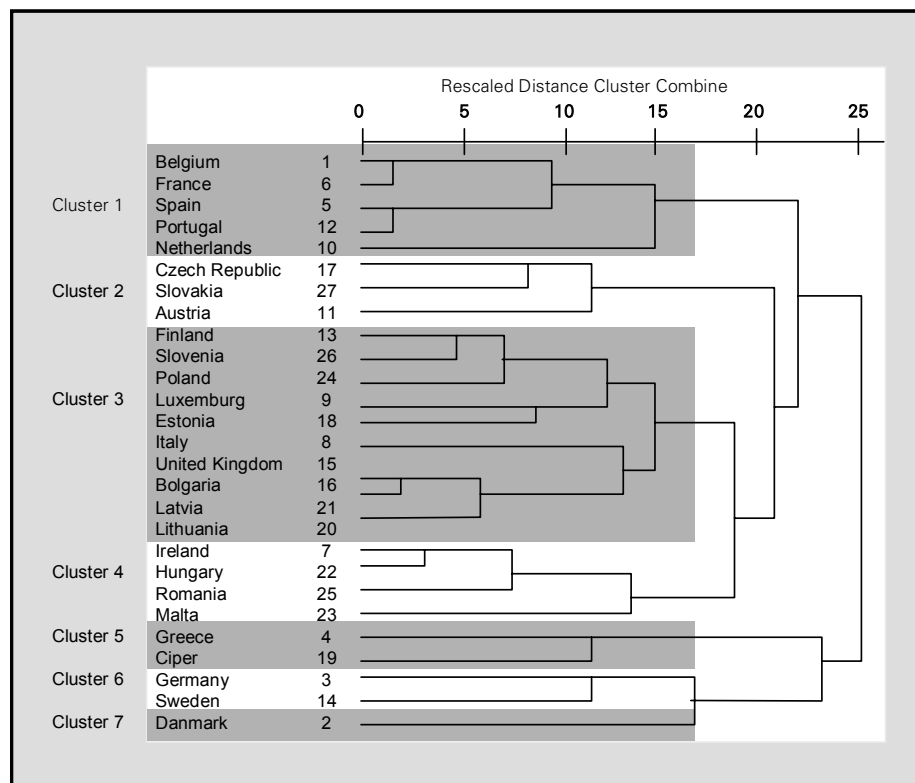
Rescaled Distance Cluster Combine

0 5 10 15 20 25

Cluster 1
Belgium 1
France 6
Spain 5
Portugal 12
Netherlands 10

Cluster 2
Czech Republic 17
Slovakia 27
Austria 11

Cluster 3
Finland 13
Slovenia 26
Poland 24
Luxemburg 9
Estonia 18
Italy 8
United Kingdom 15
Bolgaria 16
Latvia 21
Lithuania 20

Cluster 4
Ireland 7
Hungary 22
Romania 25
Malta 23

Cluster 5
Greece 4
Ciper 19

Cluster 6
Germany 3
Sweden 14

Cluster 7
Danmark 2